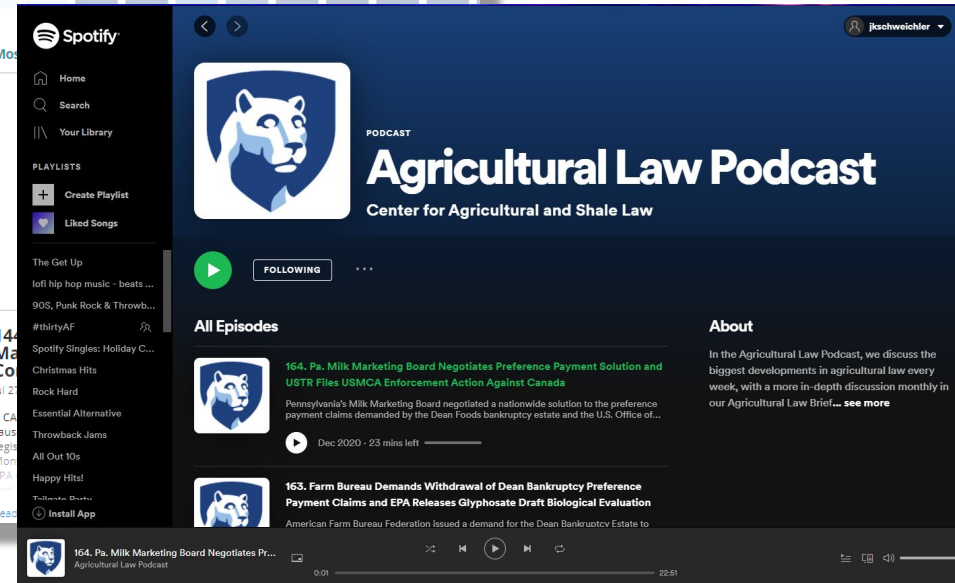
Spotify

Home

Search

Your Library

PLAYLISTS

Create Playlist

Liked Songs

The Get Up

lofi hip hop music - beats ...

90S, Punk Rock & Throwb...

#thirtyAF

Spotify Singles: Holiday C...

Christmas Hits

Rock Hard

Essential Alternative

Throwback Jams

All Out 10s

Happy Hits!

Install App

jkschweichler

PODCAST

Agricultural Law Podcast

Center for Agricultural and Shale Law

FOLLOWING

All Episodes

164. Pa. Milk Marketing Board Negotiates Preference Payment Solution and USTR Files USMCA Enforcement Action Against Canada

Pennsylvania's Milk Marketing Board negotiated a nationwide solution to the preference payment claims demanded by the Dean Foods bankruptcy estate and the U.S. Office of...

Dec 2020 · 23 mins left

163. Farm Bureau Demands Withdrawal of Dean Bankruptcy Preference Payment Claims and EPA Releases Glyphosate Draft Biological Evaluation

American Farm Bureau Federation issued a demand for the Dean Bankruptcy Estate to

About

In the Agricultural Law Podcast, we discuss the biggest developments in agricultural law every week, with a more in-depth discussion monthly in our Agricultural Law Brief... see more

164. Pa. Milk Marketing Board Negotiates Pr...
Agricultural Law Podcast

0:01

22:51